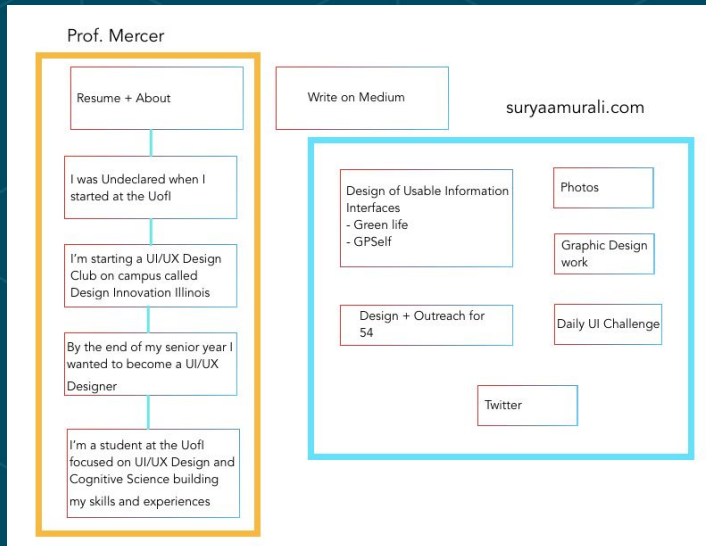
Prof. Mercer

Resume + About

I was Undeclared when I started at the UofI

I'm starting a UI/UX Design Club on campus called Design Innovation Illinois

By the end of my senior year I wanted to become a UI/UX Designer

I'm a student at the UofI focused on UI/UX Design and Cognitive Science building my skills and experiences

Write on Medium

suryaamurali.com

Design of Usable Information Interfaces
- Green life
- GPSelf

Photos

Graphic Design work

Design + Outreach for 54

Daily UI Challenge

Twitter